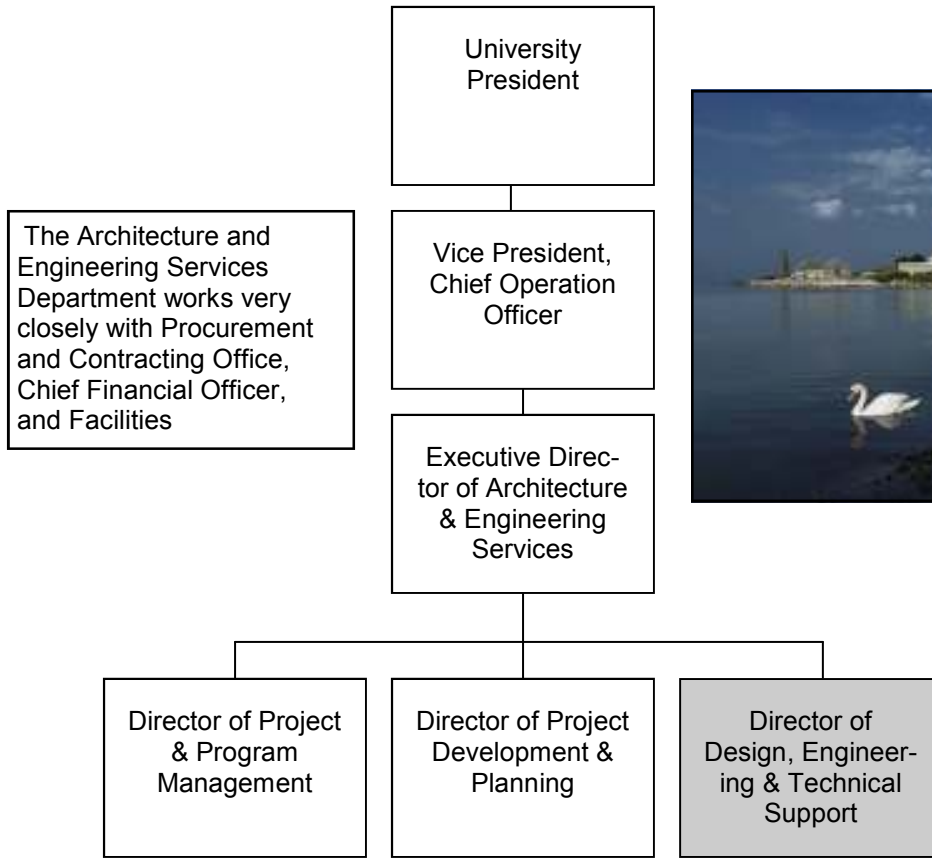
University President

The Architecture and Engineering Services Department works very closely with Procurement and Contracting Office, Chief Financial Officer, and Facilities

Vice President, Chief Operation Officer

Executive Director of Architecture & Engineering Services

Director of Project & Program Management

Director of Project Development & Planning

Director of Design, Engineering & Technical Support